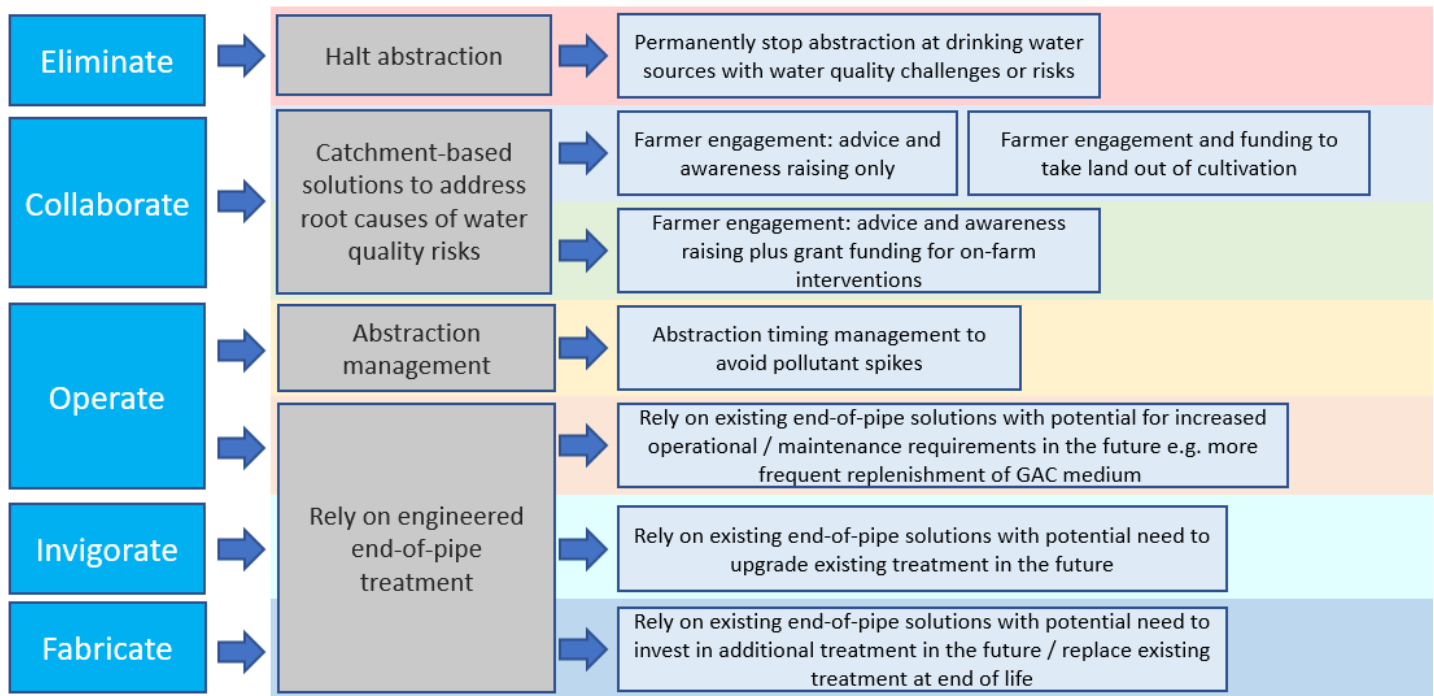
Eliminate

Halt abstraction

Permanently stop abstraction at drinking water sources with water quality challenges or risks

Collaborate

Catchment-based solutions to address root causes of water quality risks

Farmer engagement: advice and awareness raising only

Farmer engagement and funding to take land out of cultivation

Farmer engagement: advice and awareness raising plus grant funding for on-farm interventions

Operate

Abstraction management

Abstraction timing management to avoid pollutant spikes

Rely on engineered end-of-pipe treatment

Rely on existing end-of-pipe solutions with potential for increased operational / maintenance requirements in the future e.g. more frequent replenishment of GAC medium

Invigorate

Rely on existing end-of-pipe solutions with potential need to upgrade existing treatment in the future

Fabricate

Rely on existing end-of-pipe solutions with potential need to invest in additional treatment in the future / replace existing treatment at end of life